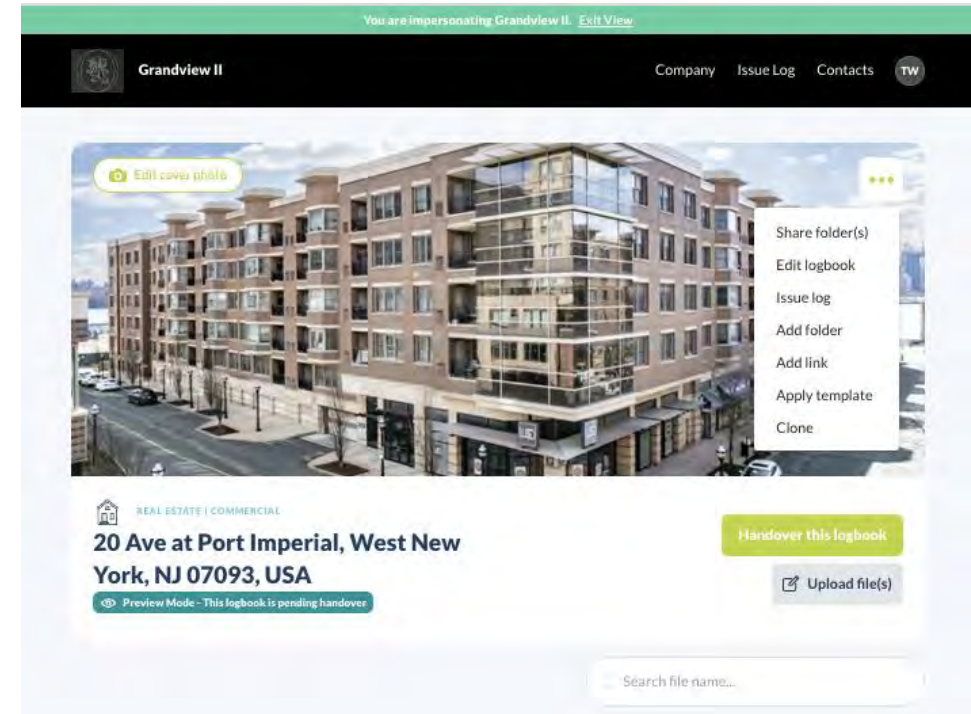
You are impersonating Grandview II. Exit View

Grandview II

Company Issue Log Contacts TW

Edit cover photo

•••

Share folder(s)
Edit logbook
Issue log
Add folder
Add link
Apply template
Clone

REAL ESTATE | COMMERCIAL

20 Ave at Port Imperial, West New York, NJ 07093, USA

Preview Mode - This logbook is pending handover

Handover this logbook

Upload file(s)

Search file name...